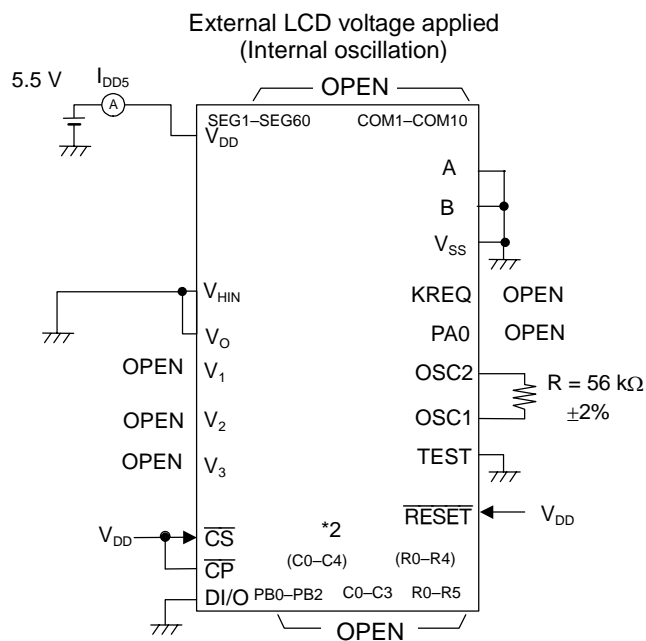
External LCD voltage applied
(Internal oscillation)

5.5 V

$I_{DD5}$

A

OPEN

SEG1–SEG60

COM1–COM10

$V_{DD}$

A

B

$V_{SS}$

$V_{HIN}$

KREQ

OPEN

$V_O$

PA0

OPEN

OPEN

$V_1$

OSC2

R = 56 kΩ

OPEN

$V_2$

OSC1

±2%

OPEN

$V_3$

TEST

$\overline{RESET}$

$V_{DD}$

$V_{DD}$

$\overline{CS}$

*2

(C0–C4)

(R0–R4)

$\overline{CP}$

DI/O

PB0–PB2

C0–C3

R0–R5

OPEN